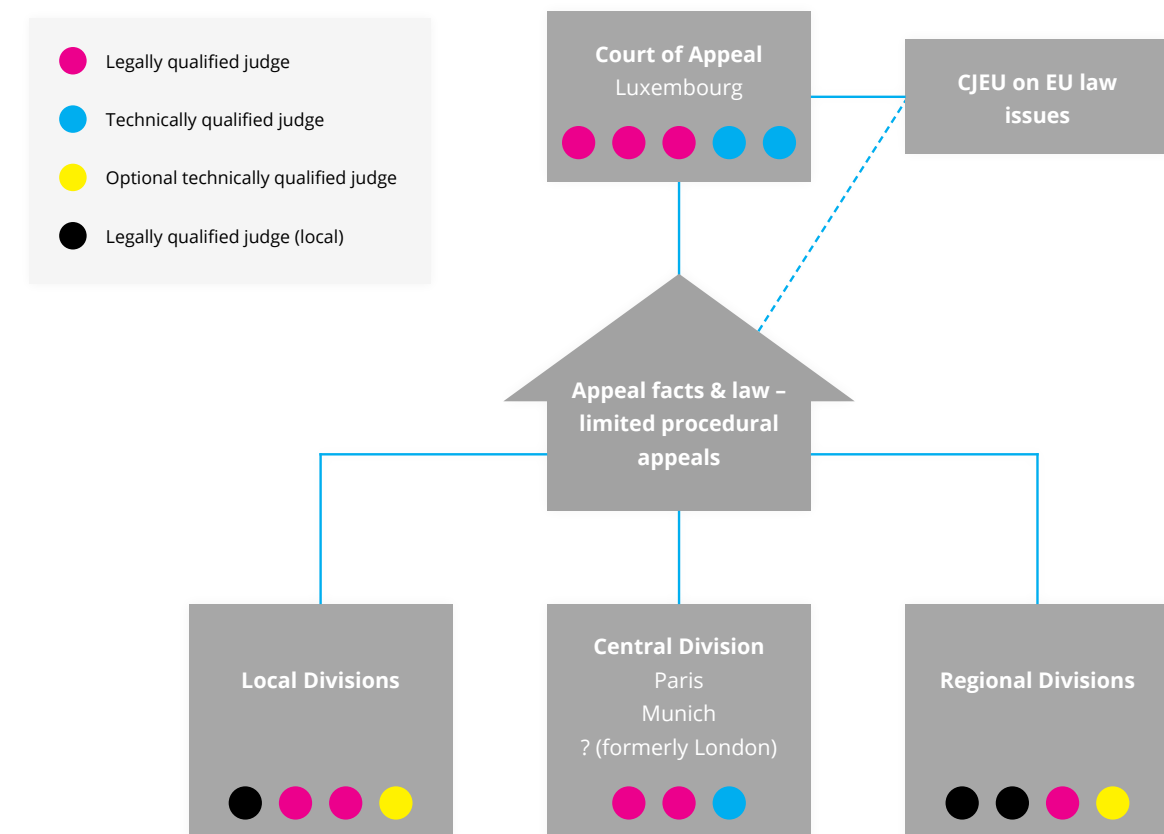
Legally qualified judge

Technically qualified judge

Optional technically qualified judge

Legally qualified judge (local)

Court of Appeal
Luxembourg

CJEU on EU law issues

Appeal facts & law – limited procedural appeals

Local Divisions

Central Division
Paris
Munich
? (formerly London)

Regional Divisions